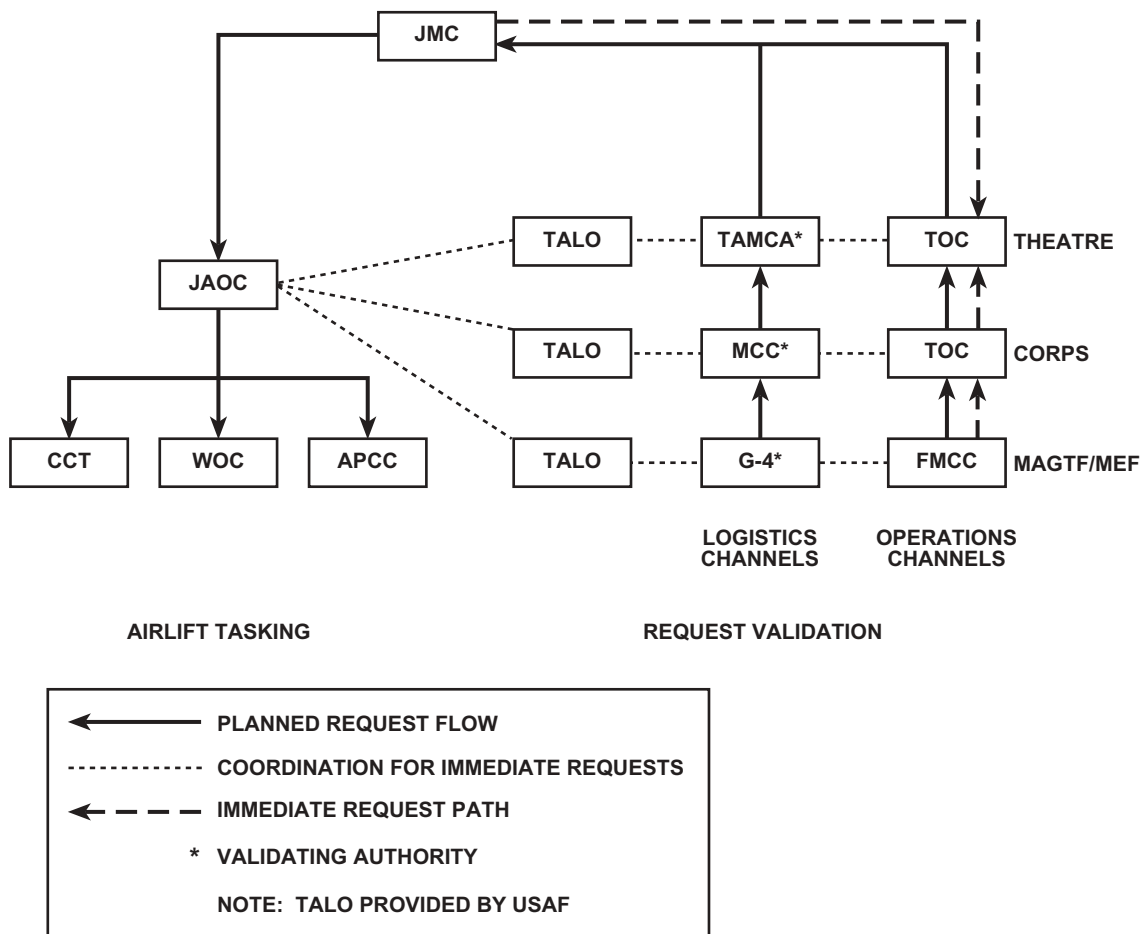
JMC

JAOC

CCT

WOC

APCC

TALO

TAMCA*

TOC

THEATRE

TALO

MCC*

TOC

CORPS

TALO

G-4*

FMCC

MAGTF/MEF

LOGISTICS CHANNELS

OPERATIONS CHANNELS

AIRLIFT TASKING

REQUEST VALIDATION

PLANNED REQUEST FLOW

COORDINATION FOR IMMEDIATE REQUESTS

IMMEDIATE REQUEST PATH

* VALIDATING AUTHORITY

NOTE: TALO PROVIDED BY USAF